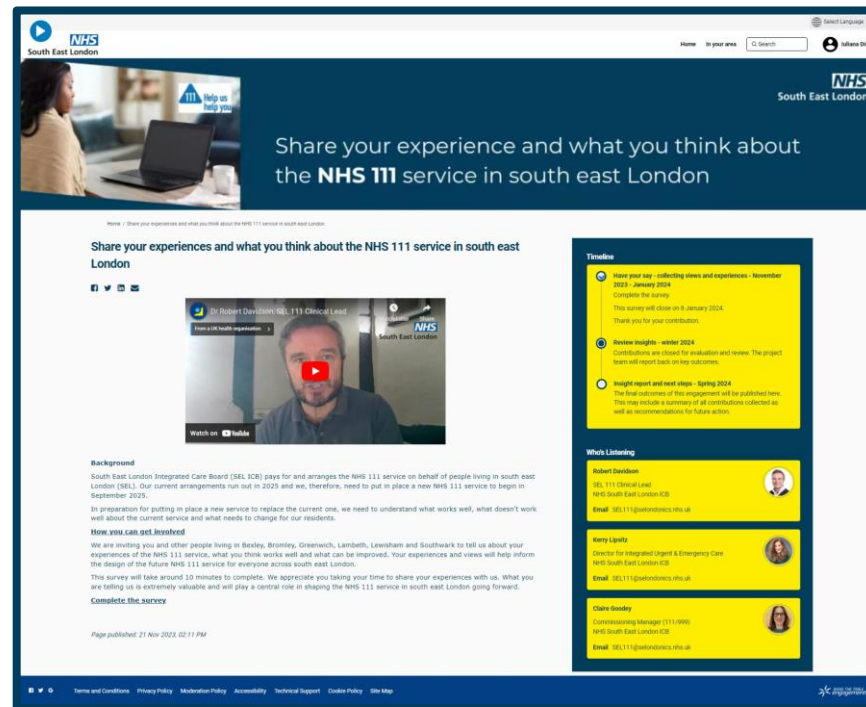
Select Language

NHS
South East London

Home In your area Search Iuliana Di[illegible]

111 Help us help you

NHS
South East London

Share your experience and what you think about the NHS 111 service in south east London

Home / Share your experiences and what you think about the NHS 111 service in south east London

Share your experiences and what you think about the NHS 111 service in south east London

Dr Robert Davidson, SEL 111 Clinical Lead
From a UK health organisation
Watch later Share
NHS
South East London
Watch on YouTube

Background

South East London Integrated Care Board (SEL ICB) pays for and arranges the NHS 111 service on behalf of people living in south east London (SEL). Our current arrangements run out in 2025 and we, therefore, need to put in place a new NHS 111 service to begin in September 2025.

In preparation for putting in place a new service to replace the current one, we need to understand what works well, what doesn't work well about the current service and what needs to change for our residents.

How you can get involved

We are inviting you and other people living in Bexley, Bromley, Greenwich, Lambeth, Lewisham and Southwark to tell us about your experiences of the NHS 111 service, what you think works well and what can be improved. Your experiences and views will help inform the design of the future NHS 111 service for everyone across south east London.

This survey will take around 10 minutes to complete. We appreciate you taking your time to share your experiences with us. What you are telling us is extremely valuable and will play a central role in shaping the NHS 111 service in south east London going forward.

Complete the survey

Page published: 21 Nov 2023, 02:11 PM

Timeline

Have your say - collecting views and experiences - November 2023 - January 2024
Complete the survey.
This survey will close on 8 January 2024.
Thank you for your contribution.

Review insights - winter 2024
Contributions are closed for evaluation and review. The project team will report back on key outcomes.

Insight report and next steps - Spring 2024
The final outcomes of this engagement will be published here. This may include a summary of all contributions collected as well as recommendations for future action.

Who's Listening

Robert Davidson
SEL 111 Clinical Lead
NHS South East London ICB
Email SEL111@selondonics.nhs.uk

Kerry Lipsitz
Director for Integrated Urgent & Emergency Care
NHS South East London ICB
Email SEL111@selondonics.nhs.uk

Claire Goodey
Commissioning Manager (111/999)
NHS South East London ICB
Email SEL111@selondonics.nhs.uk

Terms and Conditions Privacy Policy Moderation Policy Accessibility Technical Support Cookie Policy Site Map

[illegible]